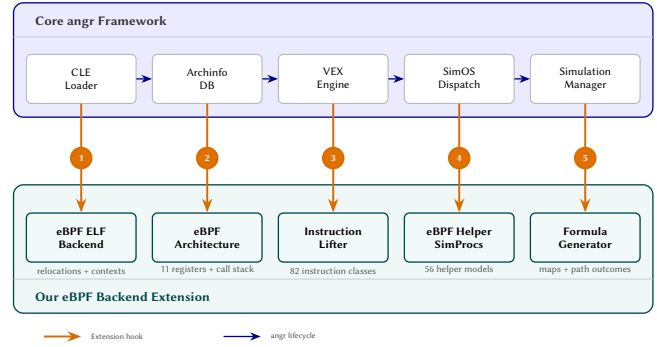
Core angr Framework

CLE Loader

Archinfo DB

VEX Engine

SimOS Dispatch

Simulation Manager

1

2

3

4

5

eBPF ELF Backend

relocations + contexts

eBPF Architecture

11 registers + call stack

Instruction Lifter

82 instruction classes

eBPF Helper SimProcs

56 helper models

Formula Generator

maps + path outcomes

Our eBPF Backend Extension

Extension hook

angr lifecycle